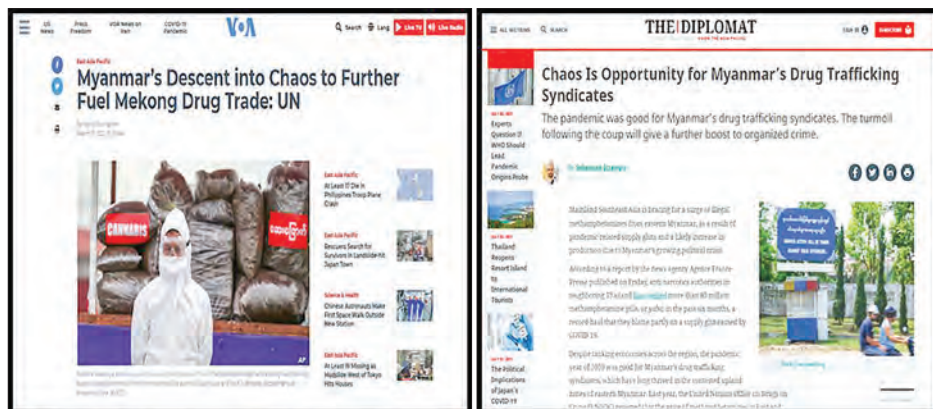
US News | Press Freedom | VOA News on Iran | COVID-19 Pandemic

VOA

Search | Lang | Live TV | Live Radio

East Asia Pacific

Myanmar's Descent into Chaos to Further Fuel Mekong Drug Trade: UN

By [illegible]
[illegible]

CANNABIS

AP

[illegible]

East Asia Pacific
At Least 17 Die in Philippines Troop Plane Crash

East Asia Pacific
Rescuers Search for Survivors in Landslide-hit Japan Town

Science & Health
Chinese Astronauts Make First Space Walk Outside New Station

East Asia Pacific
At Least 19 Missing as Mudslide West of Tokyo Hits Houses

ALL SECTIONS | SEARCH

THE DIPLOMAT

SIGN IN | SUBSCRIBE

Chaos Is Opportunity for Myanmar's Drug Trafficking Syndicates

The pandemic was good for Myanmar's drug trafficking syndicates. The turmoil following the coup will give a further boost to organized crime.

By Sebastian Strangio

Experts Question If WHO Should Lead Pandemic Origins Probe

Thailand Reopens Resort Island to International Tourists

The Political Implications of Japan's COVID-19

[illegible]

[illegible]

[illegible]